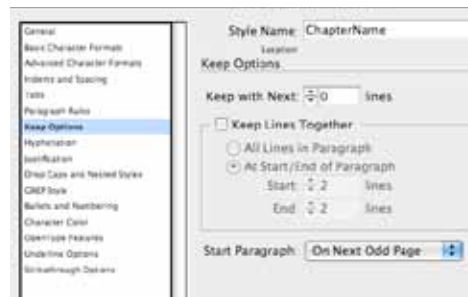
General
Basic Character Formats
Advanced Character Formats
Indents and Spacing
Tabs
Paragraph Rules
Keep Options
Hyphenation
Justification
Drop Caps and Nested Styles
GREP Style
Bullets and Numbering
Character Color
OpenType Features
Underline Options
Strikethrough Options

Style Name: ChapterName
Location:
Keep Options

Keep with Next: 0 lines

Keep Lines Together
All Lines in Paragraph
At Start/End of Paragraph
Start: 2 lines
End: 2 lines

Start Paragraph: On Next Odd Page